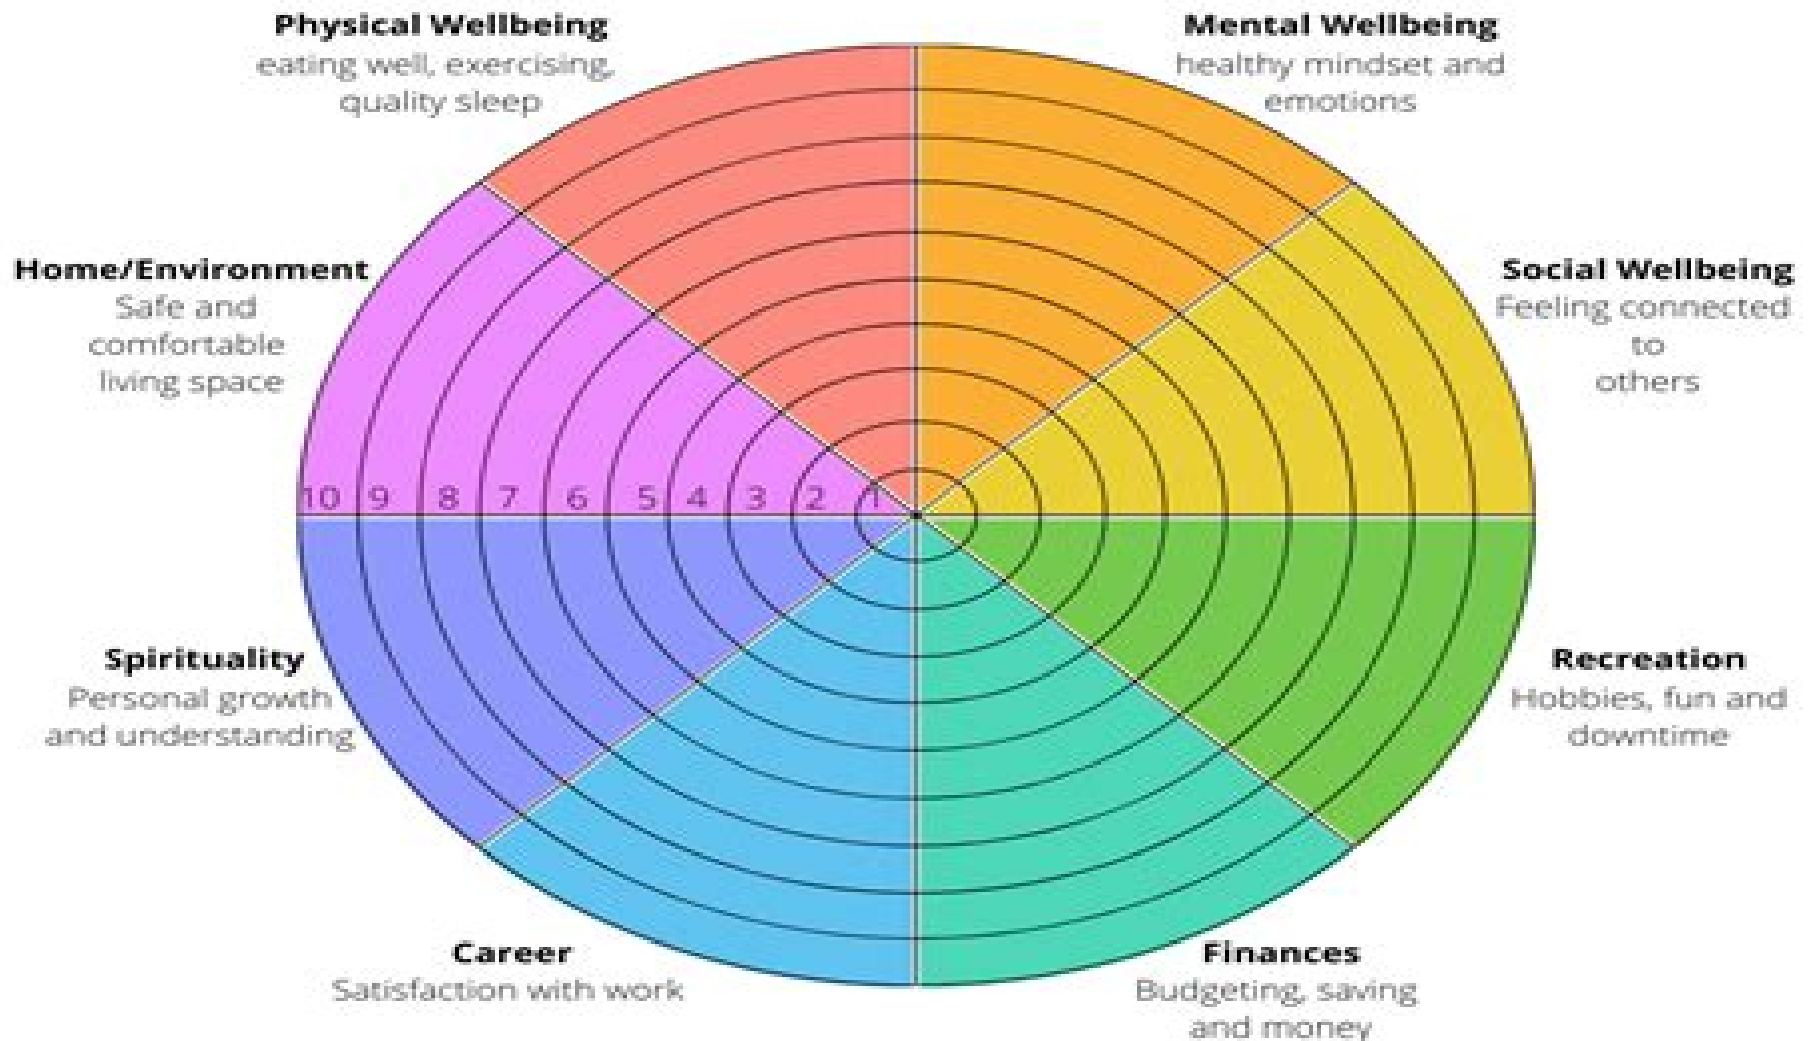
Physical Wellbeing
eating well, exercising, quality sleep

Mental Wellbeing
healthy mindset and emotions

Home/Environment
Safe and comfortable living space

Social Wellbeing
Feeling connected to others

10 9 8 7 6 5 4 3 2 1

Spirituality
Personal growth and understanding

Recreation
Hobbies, fun and downtime

Career
Satisfaction with work

Finances
Budgeting, saving and money